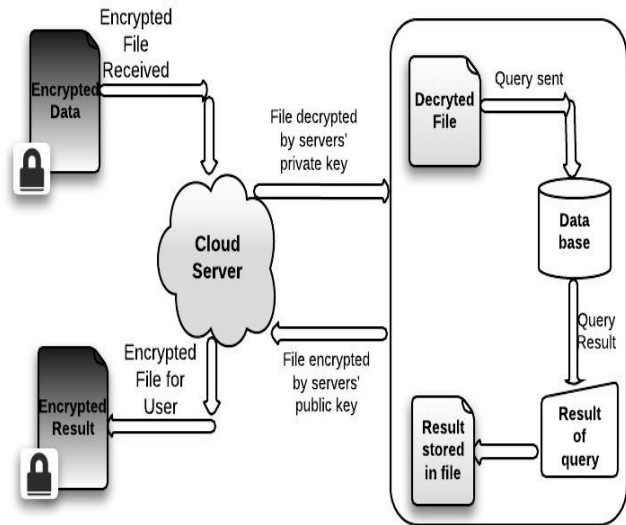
Encrypted File Received

Encrypted Data

Cloud Server

File decrypted by servers' private key

Decryted File

Query sent

Data base

Query Result

Result of query

Result stored in file

File encrypted by servers' public key

Encrypted File for User

Encrypted Result